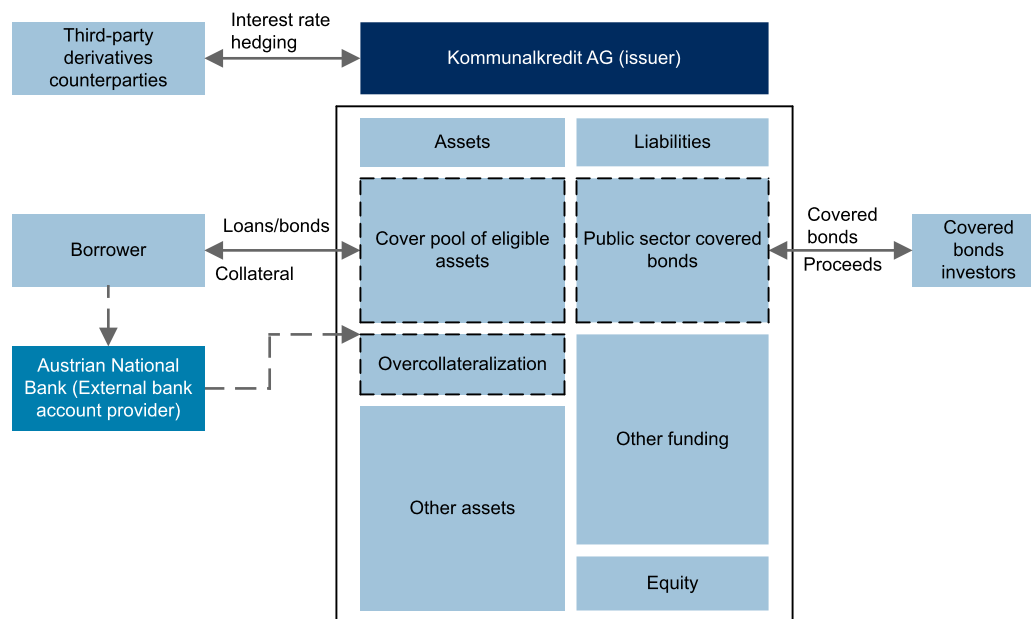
Third-party derivatives counterparties

Interest rate hedging

Kommunalkredit AG (issuer)

Assets

Liabilities

Borrower

Loans/bonds

Collateral

Cover pool of eligible assets

Public sector covered bonds

Covered bonds

Proceeds

Covered bonds investors

Austrian National Bank (External bank account provider)

Overcollateralization

Other funding

Other assets

Equity